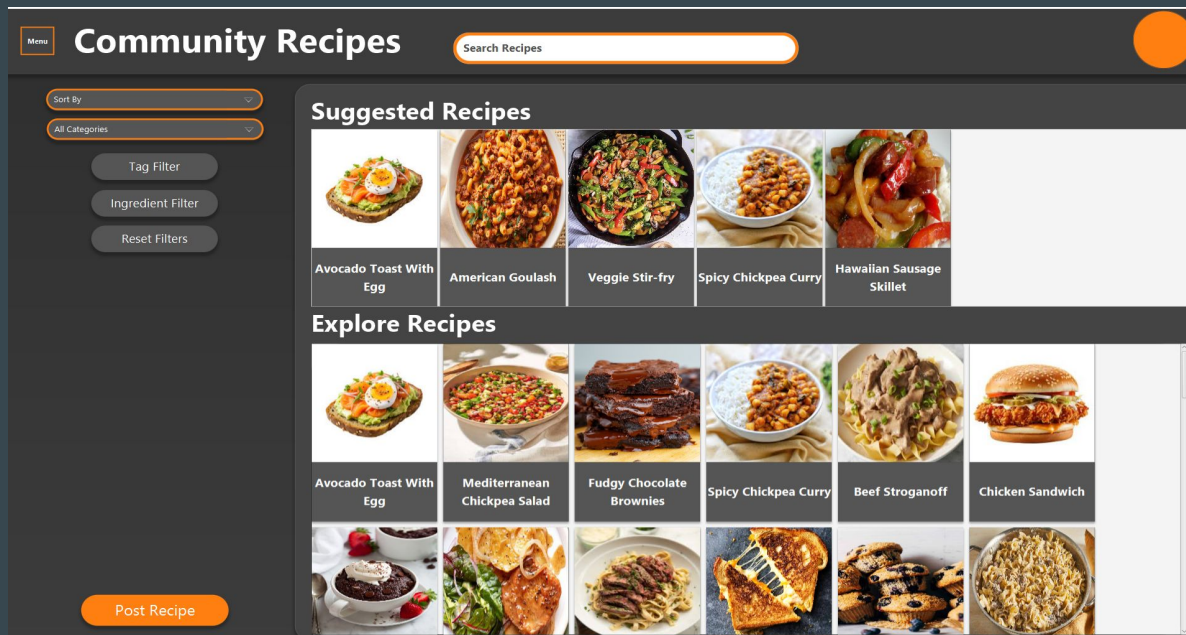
Menu Community Recipes

Search Recipes

Sort By

All Categories

Tag Filter

Ingredient Filter

Reset Filters

Post Recipe

Suggested Recipes

Avocado Toast With Egg

American Goulash

Veggie Stir-fry

Spicy Chickpea Curry

Hawaiian Sausage Skillet

Explore Recipes

Avocado Toast With Egg

Mediterranean Chickpea Salad

Fudgy Chocolate Brownies

Spicy Chickpea Curry

Beef Stroganoff

Chicken Sandwich